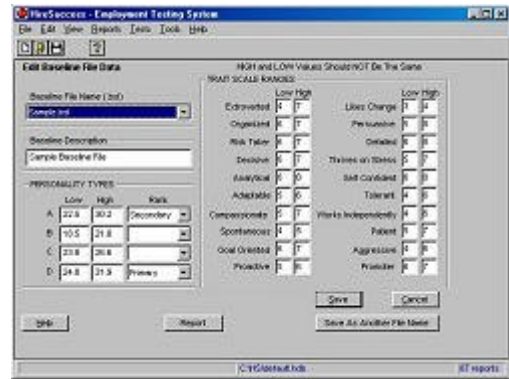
HireSuccess - Employment Testing System

File Edit View Reports Tests Tools Help

Edit Baseline File Data

HIGH and LOW Values Should NOT Be The Same

Baseline File Name (.txt)

Sample.txt

Baseline Description

Sample Baseline File

PERSONALITY TYPES

| | Low | High | Rank |
|---|---|---|---|
| A | 22.5 | 30.2 | Secondary |
| B | 10.5 | 21.8 | |
| C | 23.8 | 26.8 | |
| D | 24.8 | 31.9 | Primary |

TRAIT SCALE RANGES

| | Low | High |
|---|---|---|
| Extroverted | 4 | 7 |
| Organized | 6 | 7 |
| Risk Taker | 4 | 7 |
| Decisive | 5 | 7 |
| Analytical | 3 | 6 |
| Adaptable | 3 | 6 |
| Compassionate | 3 | 7 |
| Spontaneous | 4 | 6 |
| Goal Oriented | 4 | 7 |
| Proactive | 3 | 6 |

| | Low | High |
|---|---|---|
| Likes Change | 3 | 4 |
| Persuasive | 5 | 8 |
| Detailed | 5 | 8 |
| Thrives on Stress | 3 | 7 |
| Self Confident | 5 | 8 |
| Tolerant | 4 | 8 |
| Works Independently | 4 | 5 |
| Patient | 5 | 7 |
| Aggressive | 4 | 8 |
| Provider | 5 | 7 |

Save

Cancel

Help

Report

Save As Another File Name

C:\HS\default.hdb

KT reports